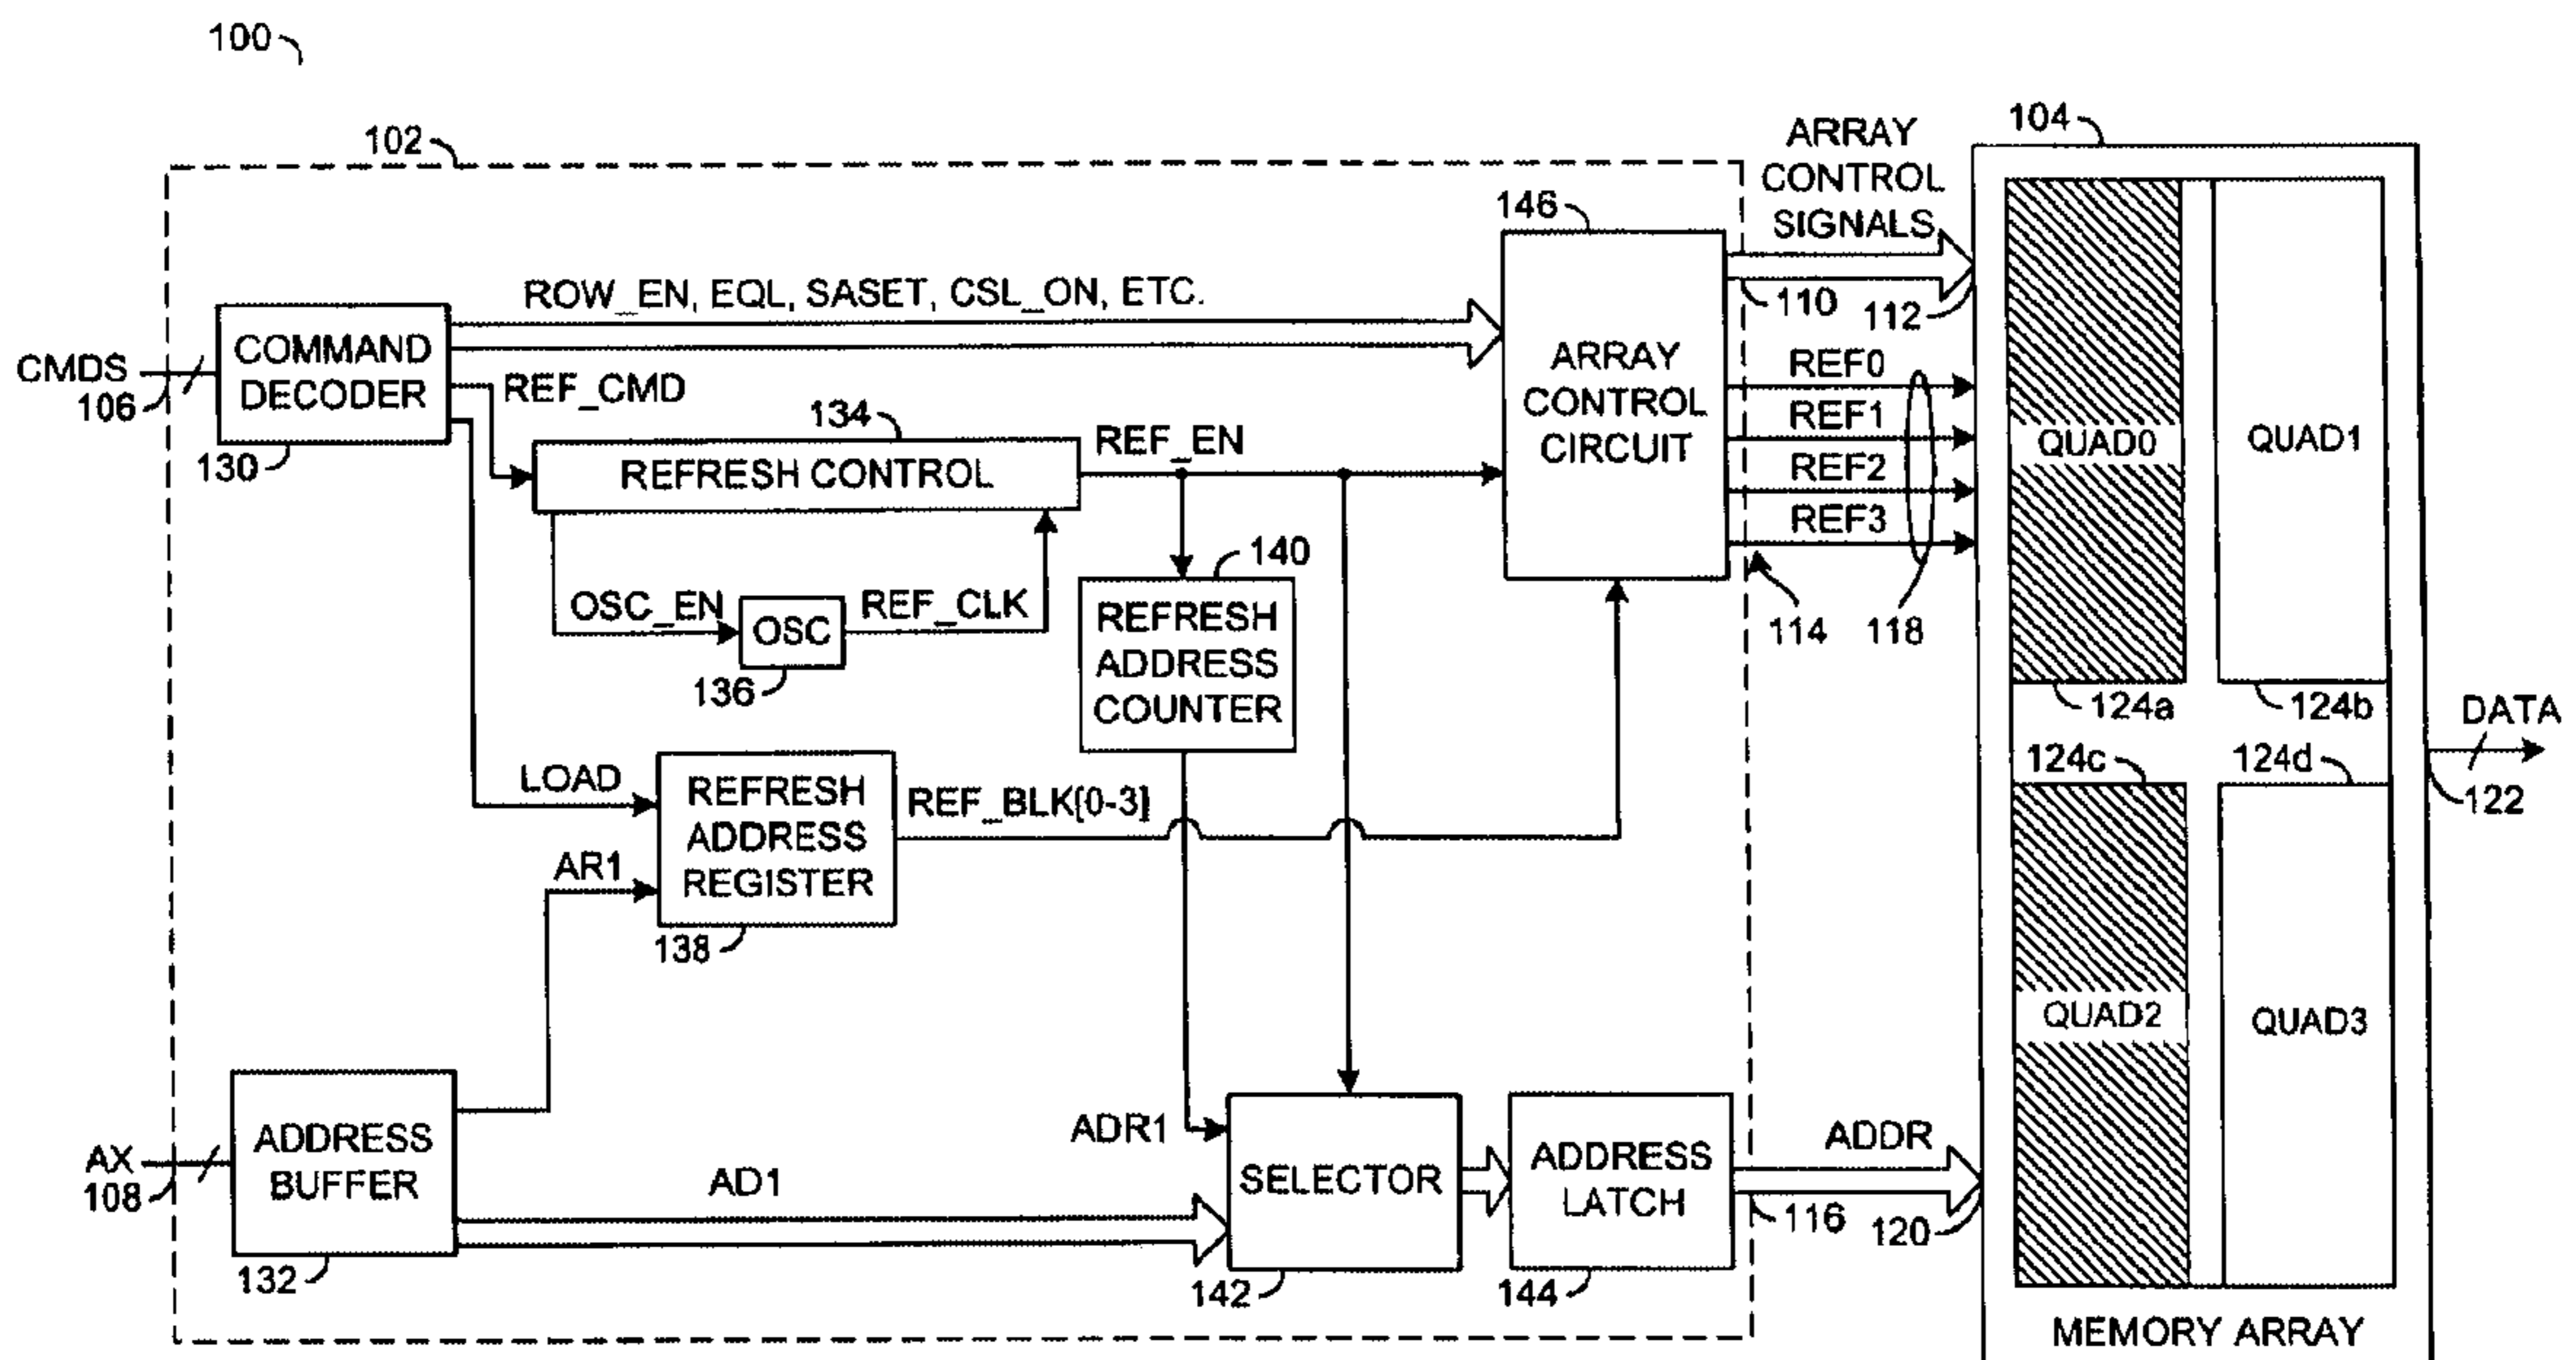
100

102

104

ARRAY CONTROL SIGNALS

146

ROW_EN, EQL, SASET, CSL_ON, ETC.

110

112

CMDS

106

COMMAND DECODER

130

REF_CMD

134

REFRESH CONTROL

REF_EN

ARRAY CONTROL CIRCUIT

REF0

REF1

REF2

REF3

QUAD0

QUAD1

140

OSC_EN

OSC

136

REF_CLK

REFRESH ADDRESS COUNTER

114

118

124a

124b

DATA

124c

124d

122

LOAD

REFRESH ADDRESS REGISTER

REF_BLK[0-3]

AR1

138

QUAD2

QUAD3

AX

108

ADDRESS BUFFER

132

ADR1

SELECTOR

142

ADDRESS LATCH

144

ADDR

AD1

116

120

MEMORY ARRAY